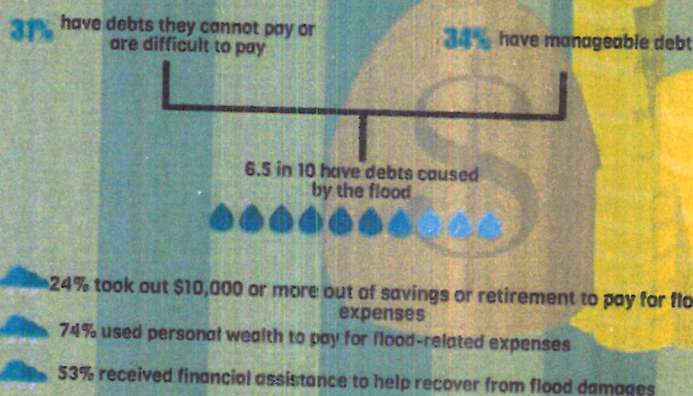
31% have debts they cannot pay or are difficult to pay

34% have manageable debt

6.5 in 10 have debts caused by the flood

24% took out $10,000 or more out of savings or retirement to pay for flo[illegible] expenses

74% used personal wealth to pay for flood-related expenses

53% received financial assistance to help recover from flood damages